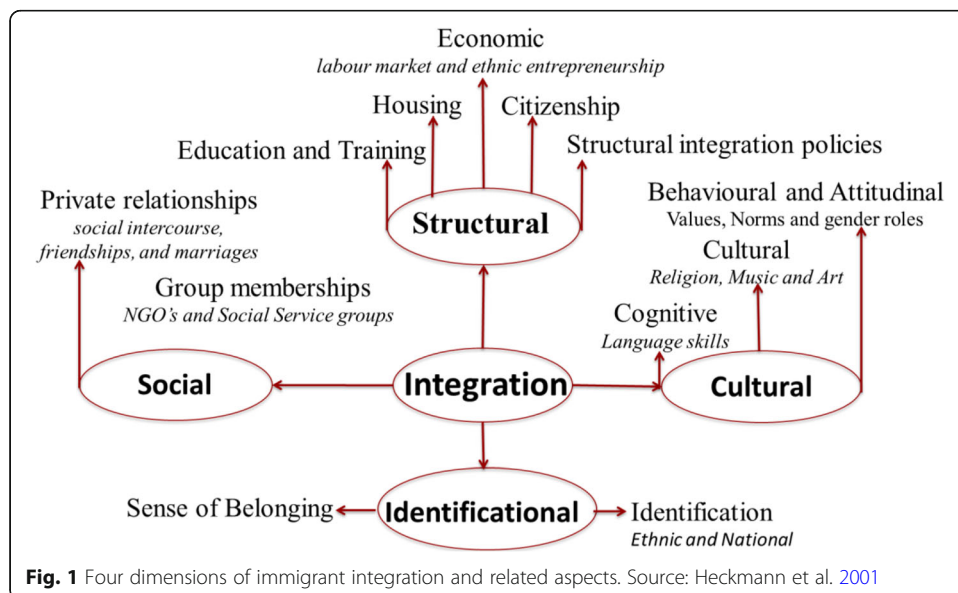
Economic
labour market and ethnic entrepreneurship

Housing

Citizenship

Education and Training

Structural integration policies

Structural

Private relationships
social intercourse, friendships, and marriages

Behavioural and Attitudinal
Values, Norms and gender roles

Cultural
Religion, Music and Art

Group memberships
NGO's and Social Service groups

Cognitive
Language skills

Social

Integration

Cultural

Sense of Belonging

Identificational

Identification
Ethnic and National

Fig. 1 Four dimensions of immigrant integration and related aspects. Source: Heckmann et al. 2001